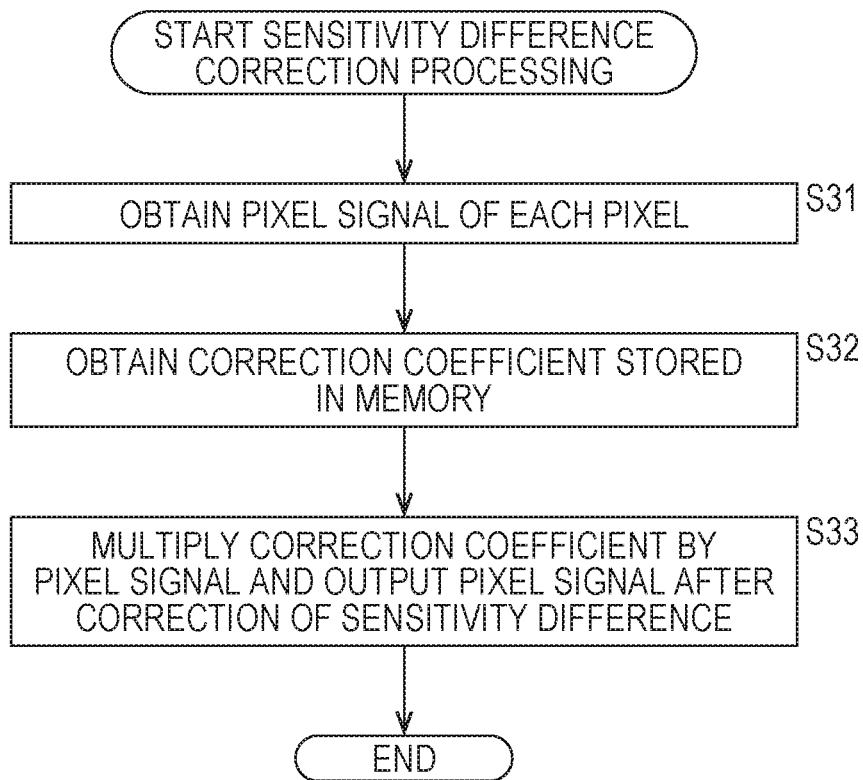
START SENSITIVITY DIFFERENCE CORRECTION PROCESSING

S31

OBTAIN PIXEL SIGNAL OF EACH PIXEL

S32

OBTAIN CORRECTION COEFFICIENT STORED IN MEMORY

S33

MULTIPLY CORRECTION COEFFICIENT BY PIXEL SIGNAL AND OUTPUT PIXEL SIGNAL AFTER CORRECTION OF SENSITIVITY DIFFERENCE

END